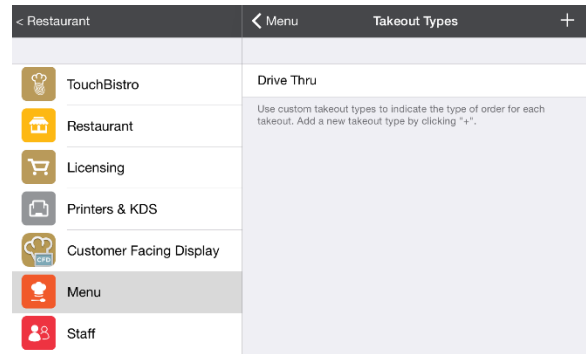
< Restaurant

TouchBistro

Restaurant

Licensing

Printers & KDS

CFD

Customer Facing Display

Menu

Staff

< Menu

Takeout Types

+

Drive Thru

Use custom takeout types to indicate the type of order for each takeout. Add a new takeout type by clicking "+".